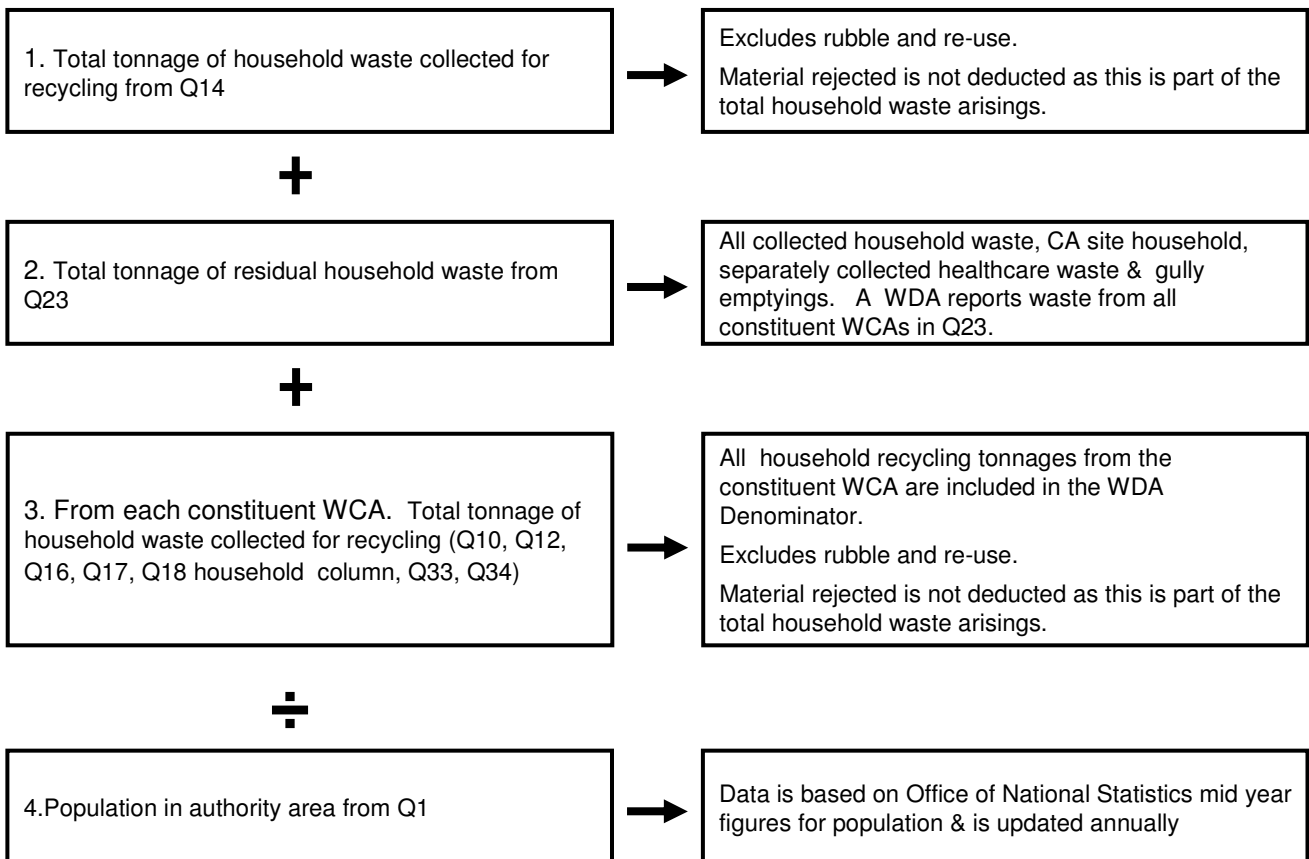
1. Total tonnage of household waste collected for recycling from Q14

Excludes rubble and re-use.

Material rejected is not deducted as this is part of the total household waste arisings.

+

2. Total tonnage of residual household waste from Q23

All collected household waste, CA site household, separately collected healthcare waste & gully emptyings. A WDA reports waste from all constituent WCAs in Q23.

+

3. From each constituent WCA. Total tonnage of household waste collected for recycling (Q10, Q12, Q16, Q17, Q18 household column, Q33, Q34)

All household recycling tonnages from the constituent WCA are included in the WDA Denominator.

Excludes rubble and re-use.

Material rejected is not deducted as this is part of the total household waste arisings.

÷

4.Population in authority area from Q1

Data is based on Office of National Statistics mid year figures for population & is updated annually